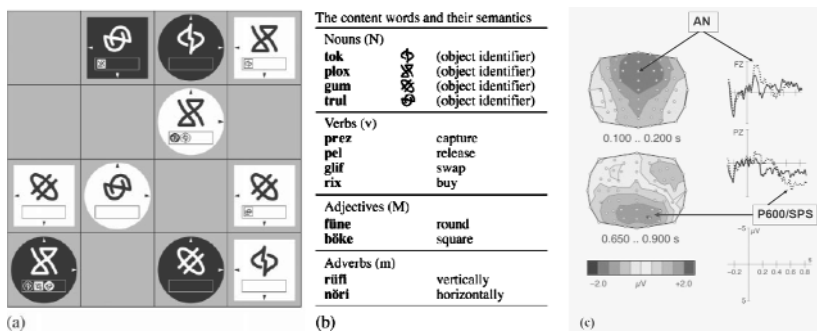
(a)

The content words and their semantics

| Nouns (N) | | |
|---|---|---|
| tok | | (object identifier) |
| plox | | (object identifier) |
| gum | | (object identifier) |
| trul | | (object identifier) |
| **Verbs (v)** | | |
| prez | | capture |
| pel | | release |
| glif | | swap |
| rix | | buy |
| **Adjectives (M)** | | |
| füne | | round |
| böke | | square |
| **Adverbs (m)** | | |
| rüfi | | vertically |
| nöri | | horizontally |

(b)

AN

FZ

PZ

0.100 .. 0.200 s

0.650 .. 0.900 s

P600/SPS

-5 μV

-2.0 μV +2.0

-0.2 0.2 0.4 0.6 0.8 s

5

(c)